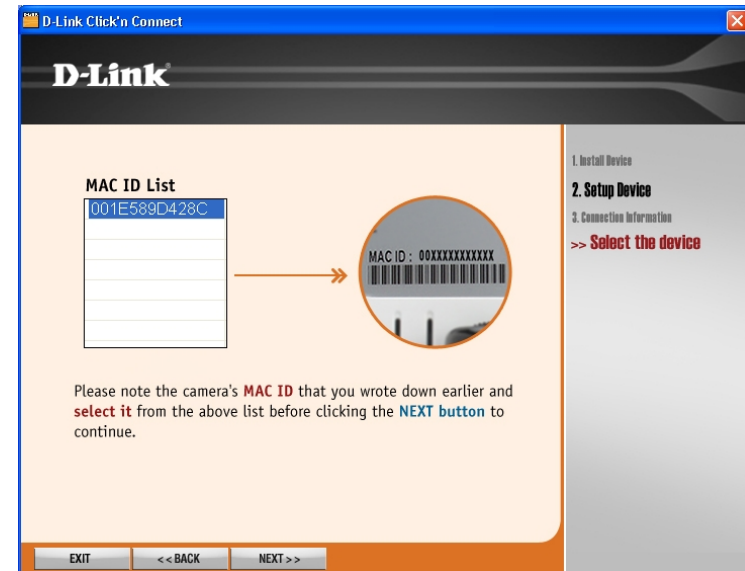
D-Link Click'n Connect

D-Link

MAC ID List
001E589D428C

MAC ID : 00XXXXXXXXXX

Please note the camera's MAC ID that you wrote down earlier and select it from the above list before clicking the NEXT button to continue.

1. Install Device
2. Setup Device
3. Connection Information
>> Select the device

EXIT
<< BACK
NEXT >>